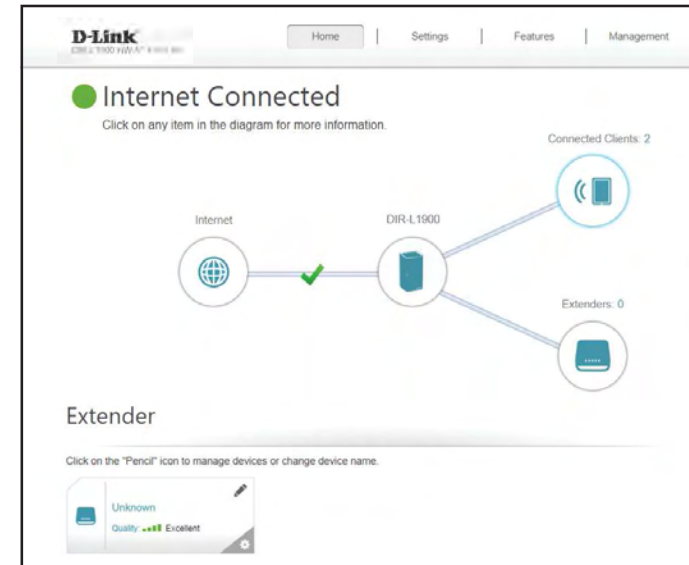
D-Link
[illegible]

Home | Settings | Features | Management

Internet Connected

Click on any item in the diagram for more information.

Connected Clients: 2

Internet

DIR-L1900

Extenders: 0

Extender

Click on the "Pencil" icon to manage devices or change device name.

Unknown

Quality: Excellent